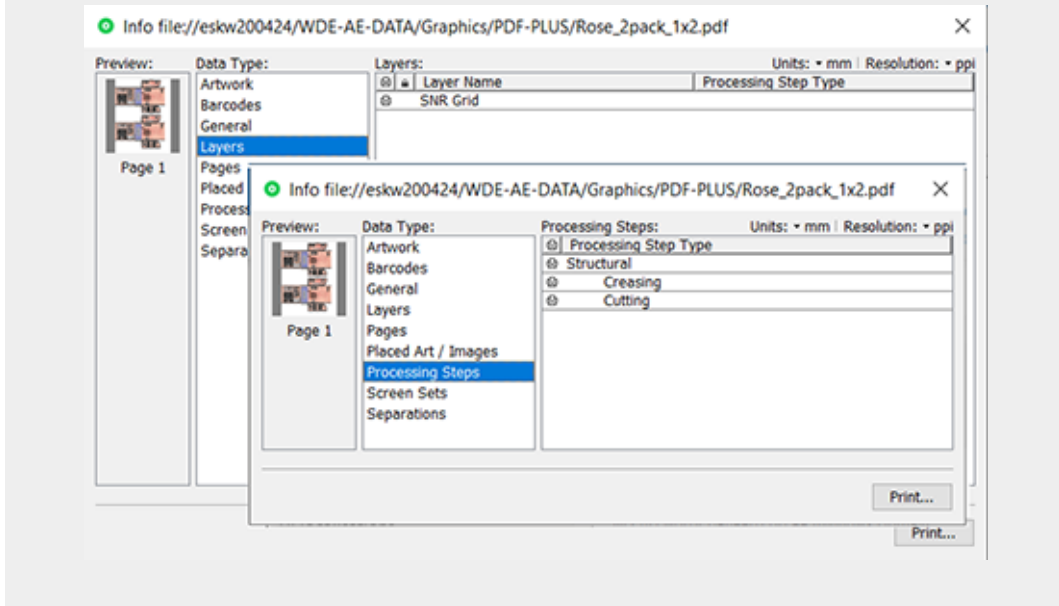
Info file://eskw200424/WDE-AE-DATA/Graphics/PDF-PLUS/Rose_2pack_1x2.pdf ×

Preview:
Page 1

Data Type:
Artwork
Barcodes
General
Layers
Pages
Placed
Process
Screen
Separa

Layers:
Units: mm | Resolution: ppi

| Layer Name | Processing Step Type |
|---|---|
| SNR Grid | |

Print...

Info file://eskw200424/WDE-AE-DATA/Graphics/PDF-PLUS/Rose_2pack_1x2.pdf ×

Preview:
Page 1

Data Type:
Artwork
Barcodes
General
Layers
Pages
Placed Art / Images
Processing Steps
Screen Sets
Separations

Processing Steps:
Units: mm | Resolution: ppi

| Processing Step Type |
|---|
| Structural |
| Creasing |
| Cutting |

Print...